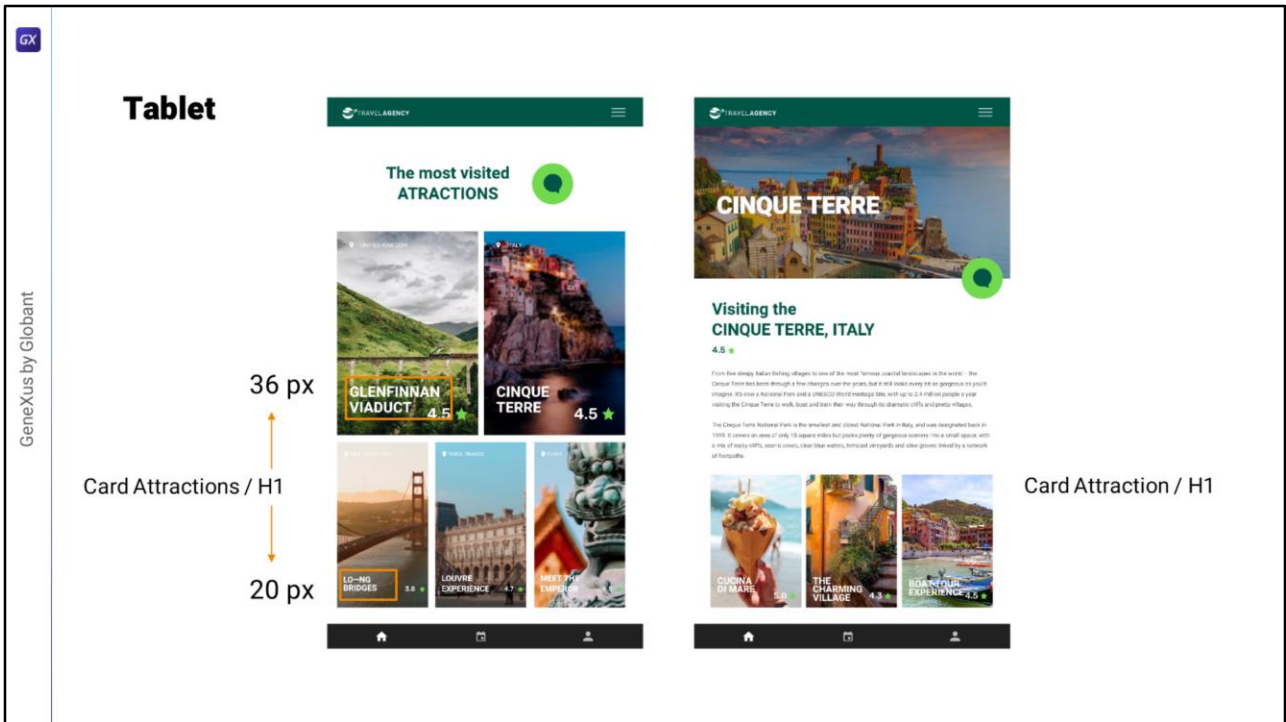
GX

GeneXus by Globant

Tablet

TRAVELAGENCY

The most visited ATRACTIONS

UNITED KINGDOM

GLENFINNAN VIADUCT 4.5

ITALY

CINQUE TERRE 4.5

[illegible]

LO—NG BRIDGES 3.6

PARIS, FRANCE

LOUVRE EXPERIENCE 4.7

CHINA

MEET THE EMPEROR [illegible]

36 px

Card Attractions / H1

20 px

TRAVELAGENCY

CINQUE TERRE

Visiting the CINQUE TERRE, ITALY

4.5

From five sleepy Italian fishing villages to one of the most famous coastal landscapes in the world – the Cinque Terre has been through a few changes over the years, but it still looks every bit as gorgeous as you'd imagine. It's now a National Park and a UNESCO World Heritage Site, with up to 2.4 million people a year visiting the Cinque Terre to walk, boat and train their way through its dramatic cliffs and pretty villages.

The Cinque Terre National Park is the smallest and oldest National Park in Italy, and was designated back in 1999. It covers an area of only 15 square miles but packs plenty of gorgeous scenery into a small space, with a mix of rocky cliffs, secret coves, clear blue waters, terraced vineyards and olive groves linked by a network of footpaths.

CUCINA DI MARE 5.0

THE CHARMING VILLAGE 4.3

BOAT TOUR EXPERIENCE 4.5

Card Attraction / H1